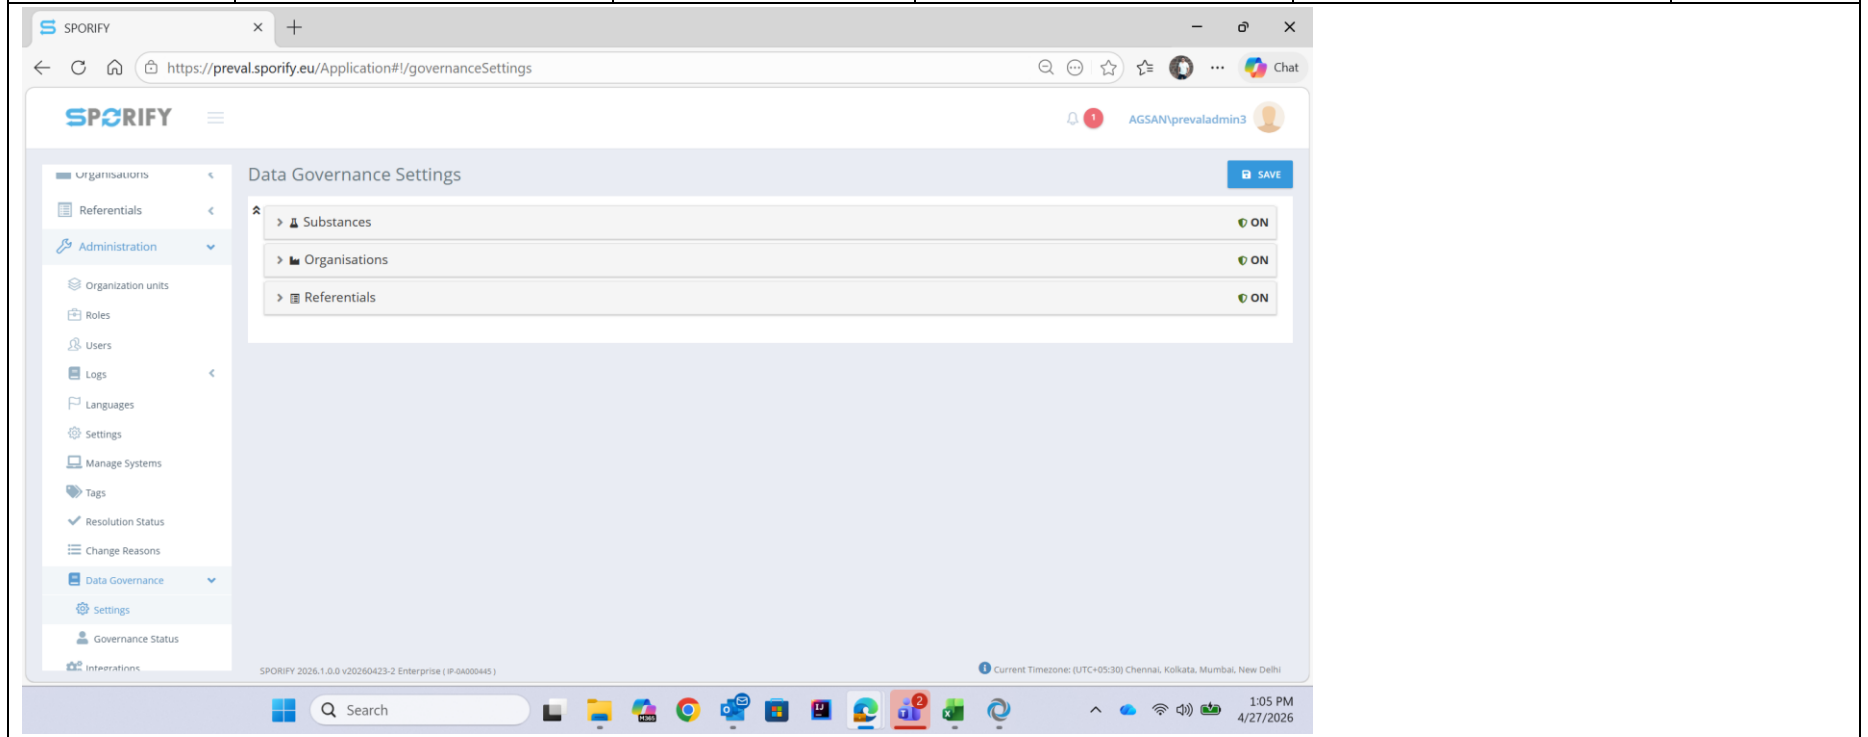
SPORIFY ×
+
https://preval.sporify.eu/Application#!/governanceSettings
Chat

SPORIFY
1
AGSAN\prevaladmin3

Organisations
Referentials
Administration
Organization units
Roles
Users
Logs
Languages
Settings
Manage Systems
Tags
Resolution Status
Change Reasons
Data Governance
Settings
Governance Status
Integrations

Data Governance Settings
SAVE

Substances ON
Organisations ON
Referentials ON

SPORIFY 2026.1.0.0 v20260423-2 Enterprise ( IF-0A000445 )
Current Timezone: (UTC+05:30) Chennai, Kolkata, Mumbai, New Delhi

Search
2
1:05 PM
4/27/2026